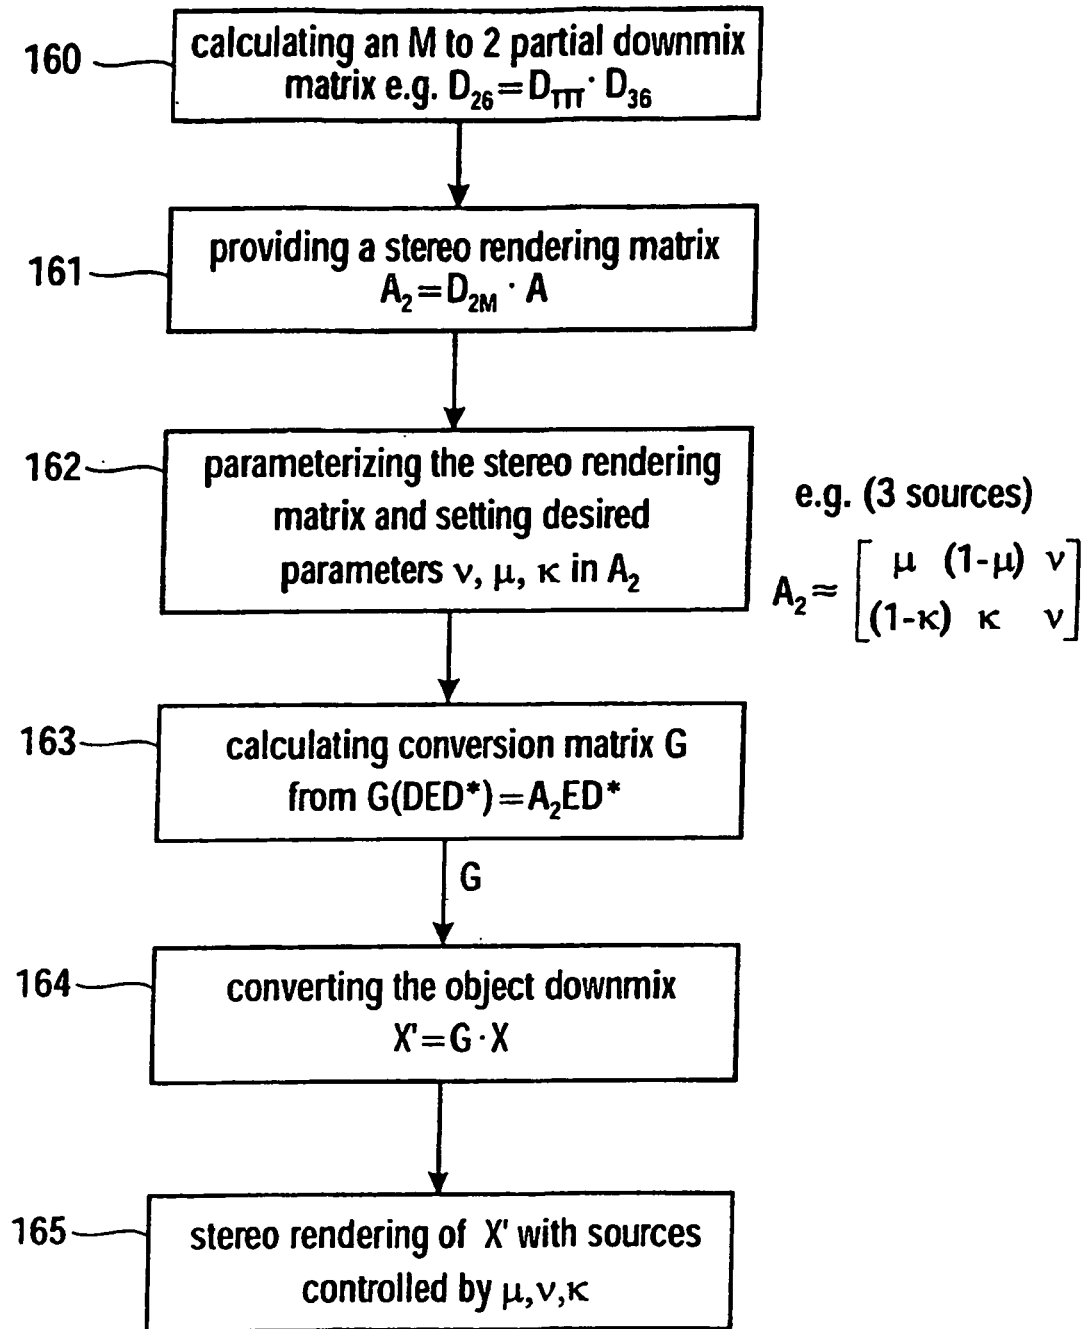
160 calculating an M to 2 partial downmix matrix e.g. $D_{26}=D_{TTT}\cdot D_{36}$

161 providing a stereo rendering matrix $A_2=D_{2M}\cdot A$

162 parameterizing the stereo rendering matrix and setting desired parameters $\nu$, $\mu$, $\kappa$ in $A_2$

e.g. (3 sources)

$A_2 \approx \begin{bmatrix} \mu & (1-\mu) & \nu \\ (1-\kappa) & \kappa & \nu \end{bmatrix}$

163 calculating conversion matrix G from $G(DED^*)=A_2ED^*$

G

164 converting the object downmix $X'=G\cdot X$

165 stereo rendering of X' with sources controlled by $\mu,\nu,\kappa$